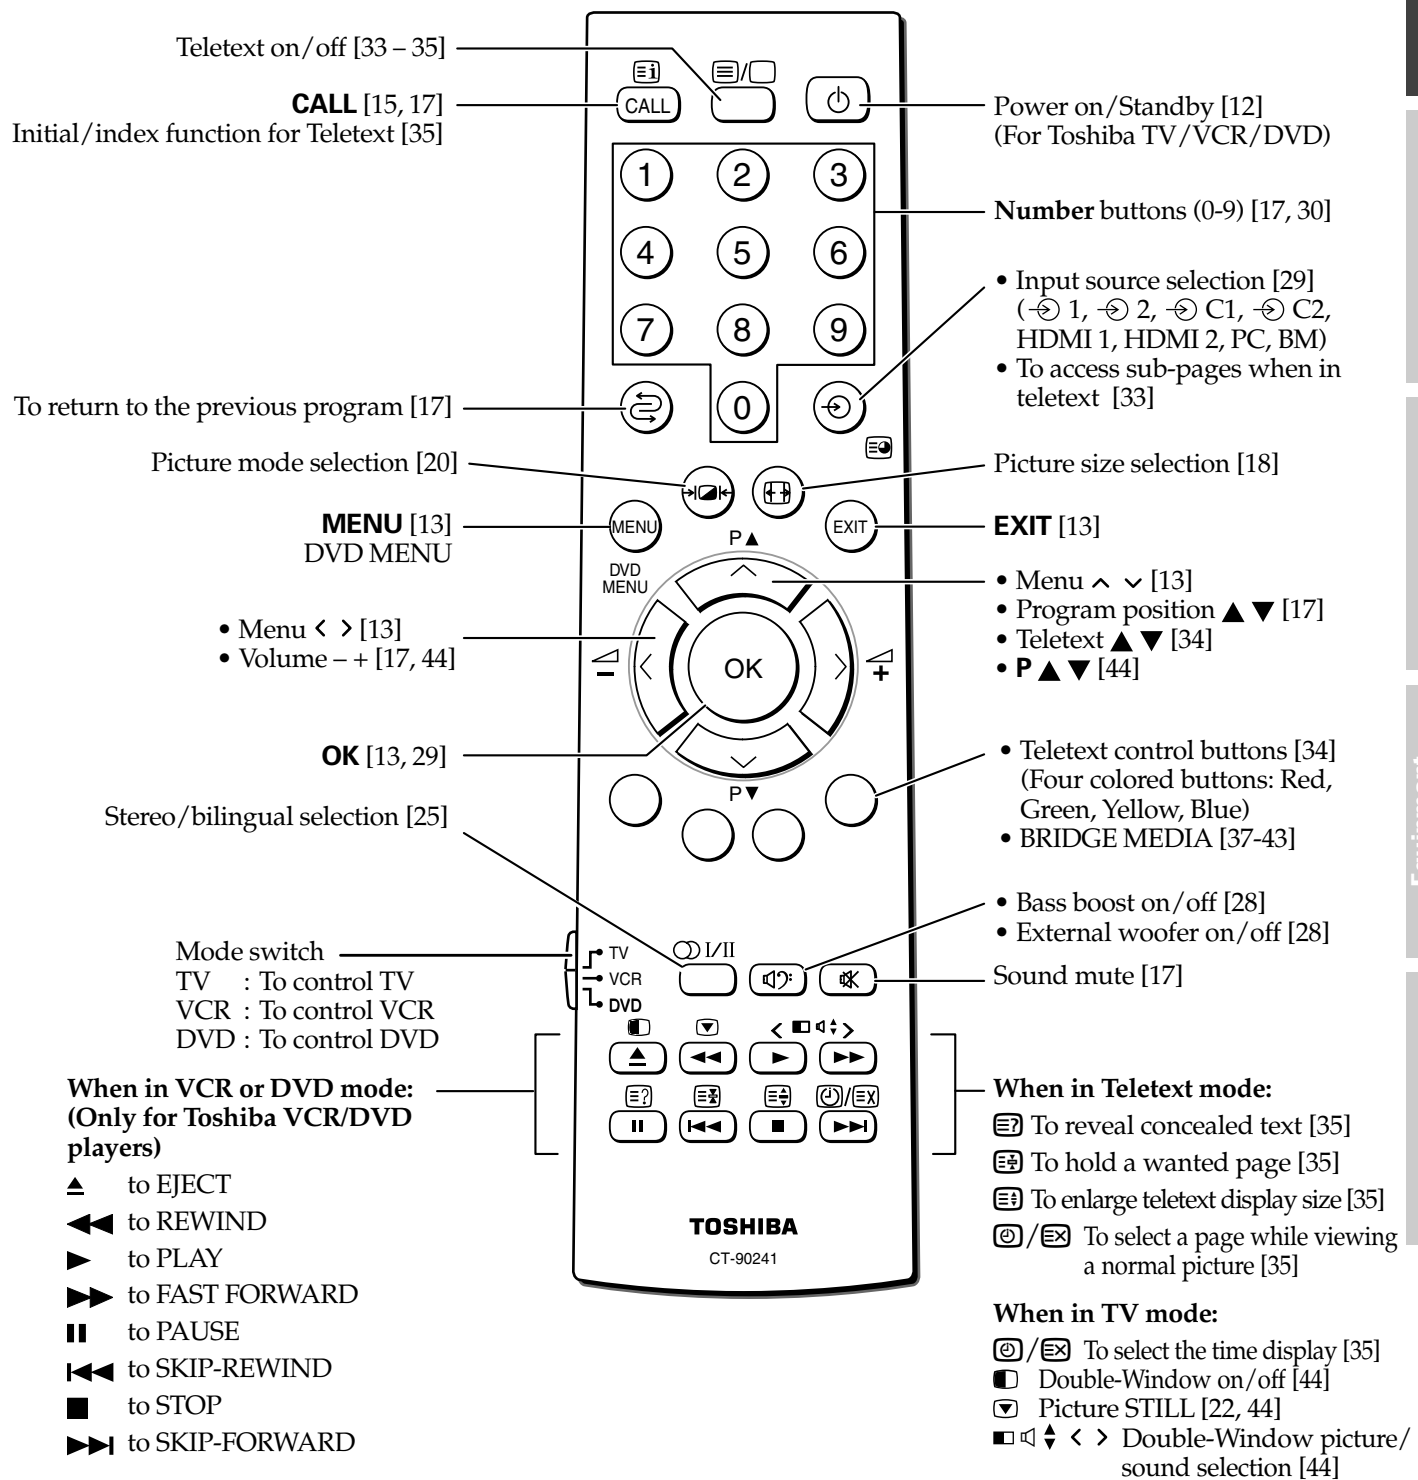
Teletext on/off [33 – 35]

**CALL** [15, 17]
Initial/index function for Teletext [35]

Power on/Standby [12]
(For Toshiba TV/VCR/DVD)

**Number** buttons (0-9) [17, 30]

• Input source selection [29] (1, 2, C1, C2, HDMI 1, HDMI 2, PC, BM)
• To access sub-pages when in teletext [33]

To return to the previous program [17]

Picture mode selection [20]

Picture size selection [18]

**MENU** [13]
DVD MENU

**EXIT** [13]

• Menu ∧ ∨ [13]
• Program position ▲ ▼ [17]
• Teletext ▲ ▼ [34]
• **P** ▲ ▼ [44]

• Menu ‹ › [13]
• Volume – + [17, 44]

**OK** [13, 29]

• Teletext control buttons [34] (Four colored buttons: Red, Green, Yellow, Blue)
• BRIDGE MEDIA [37-43]

Stereo/bilingual selection [25]

• Bass boost on/off [28]
• External woofer on/off [28]

Mode switch
TV : To control TV
VCR : To control VCR
DVD : To control DVD

Sound mute [17]

**When in VCR or DVD mode: (Only for Toshiba VCR/DVD players)**
▲ to EJECT
◀◀ to REWIND
▶ to PLAY
▶▶ to FAST FORWARD
II to PAUSE
I◀◀ to SKIP-REWIND
■ to STOP
▶▶I to SKIP-FORWARD

**When in Teletext mode:**
To reveal concealed text [35]
To hold a wanted page [35]
To enlarge teletext display size [35]
/ To select a page while viewing a normal picture [35]

**When in TV mode:**
/ To select the time display [35]
Double-Window on/off [44]
Picture STILL [22, 44]
‹ › Double-Window picture/sound selection [44]

CALL
I/II
TV
VCR
DVD
P▲
P▼
DVD MENU
MENU
EXIT
OK
1 2 3 4 5 6 7 8 9 0
TOSHIBA
CT-90241